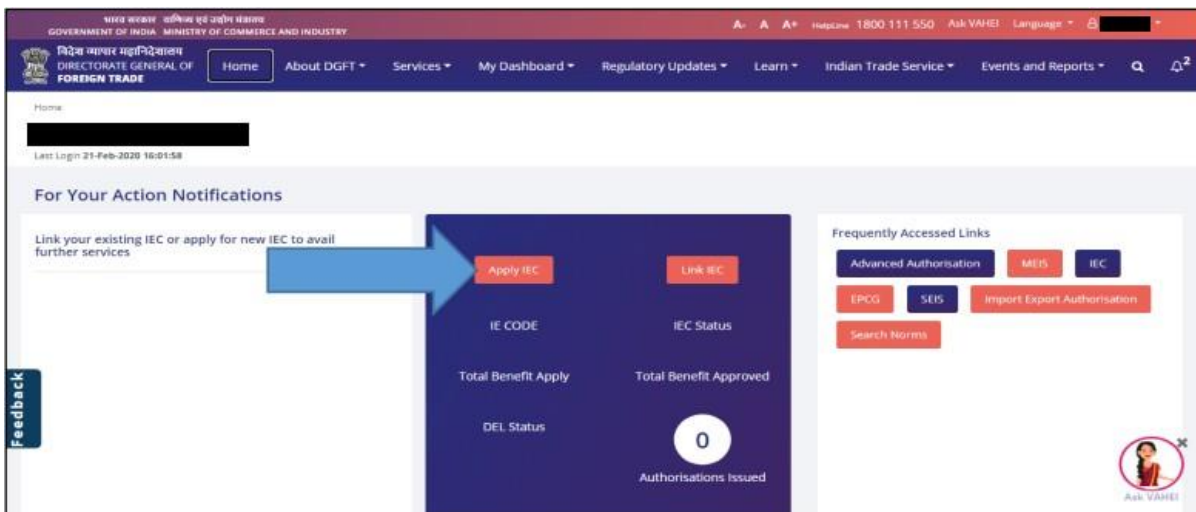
भारत सरकार वाणिज्य एवं उद्योग मंत्रालय
GOVERNMENT OF INDIA MINISTRY OF COMMERCE AND INDUSTRY

A- A A+ Helpline 1800 111 550 Ask VAHEI Language

विदेश व्यापार महानिदेशालय
DIRECTORATE GENERAL OF FOREIGN TRADE

Home About DGFT Services My Dashboard Regulatory Updates Learn Indian Trade Service Events and Reports

Home

Last Login 21-Feb-2020 16:01:58

For Your Action Notifications

Link your existing IEC or apply for new IEC to avail further services

Apply IEC Link IEC

IE CODE IEC Status

Total Benefit Apply Total Benefit Approved

DEL Status

0

Authorisations Issued

Frequently Accessed Links

Advanced Authorisation MEIS IEC

EPCG SEIS Import Export Authorisation

Search Norms

Feedback

Ask VAHEI